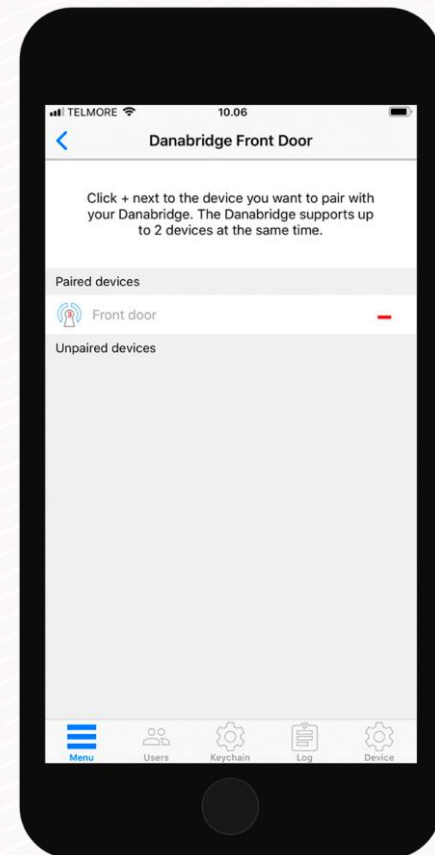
TELMORE 10.06

Danabridge Front Door

Click + next to the device you want to pair with your Danabridge. The Danabridge supports up to 2 devices at the same time.

Paired devices

Front door

Unpaired devices

Menu Users Keychain Log Device